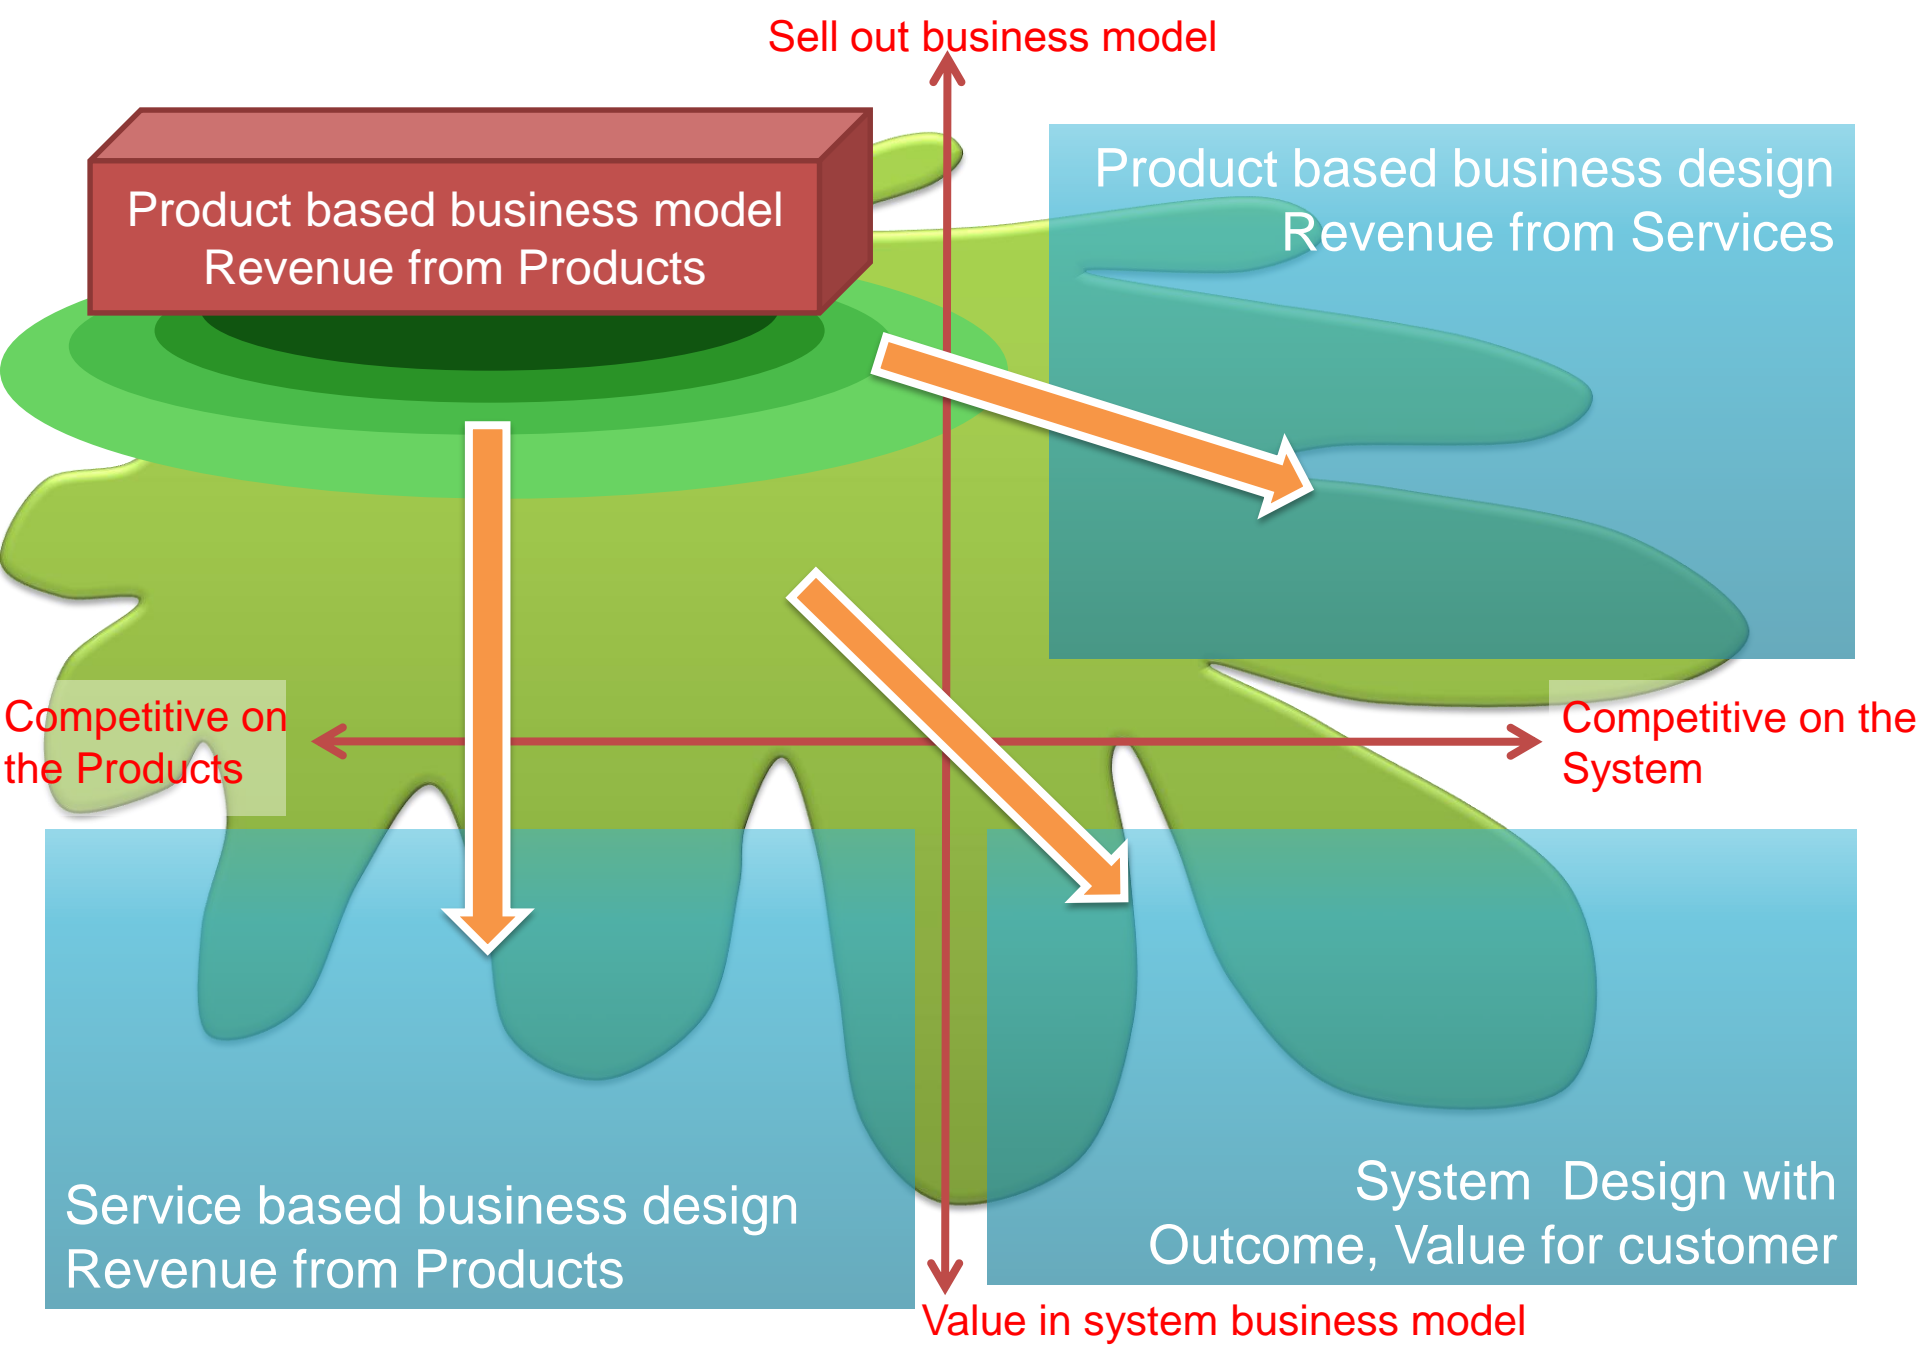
Sell out business model

Product based business model
Revenue from Products

Product based business design
Revenue from Services

Competitive on the Products

Competitive on the System

Service based business design
Revenue from Products

System Design with
Outcome, Value for customer

Value in system business model